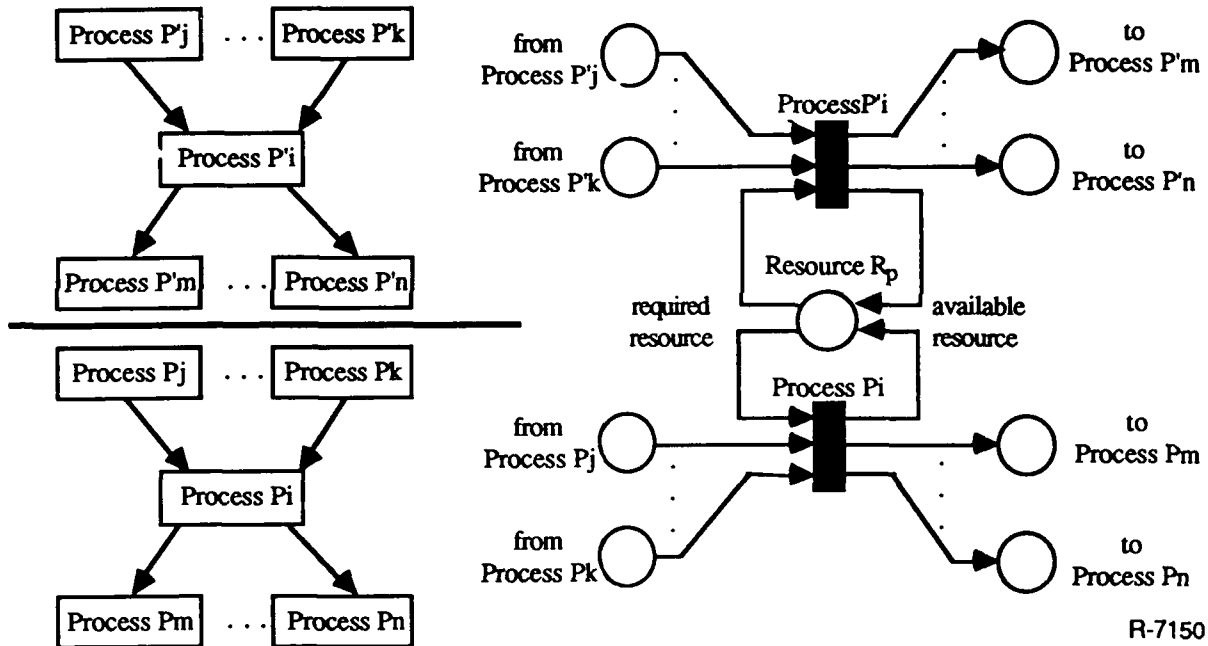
Process P'j . . . Process P'k

Process P'i

Process P'm . . . Process P'n

Process Pj . . . Process Pk

Process Pi

Process Pm . . . Process Pn

from Process P'j

from Process P'k

ProcessP'i

to Process P'm

to Process P'n

Resource $R_p$

required resource

available resource

Process Pi

from Process Pj

from Process Pk

to Process Pm

to Process Pn

R-7150